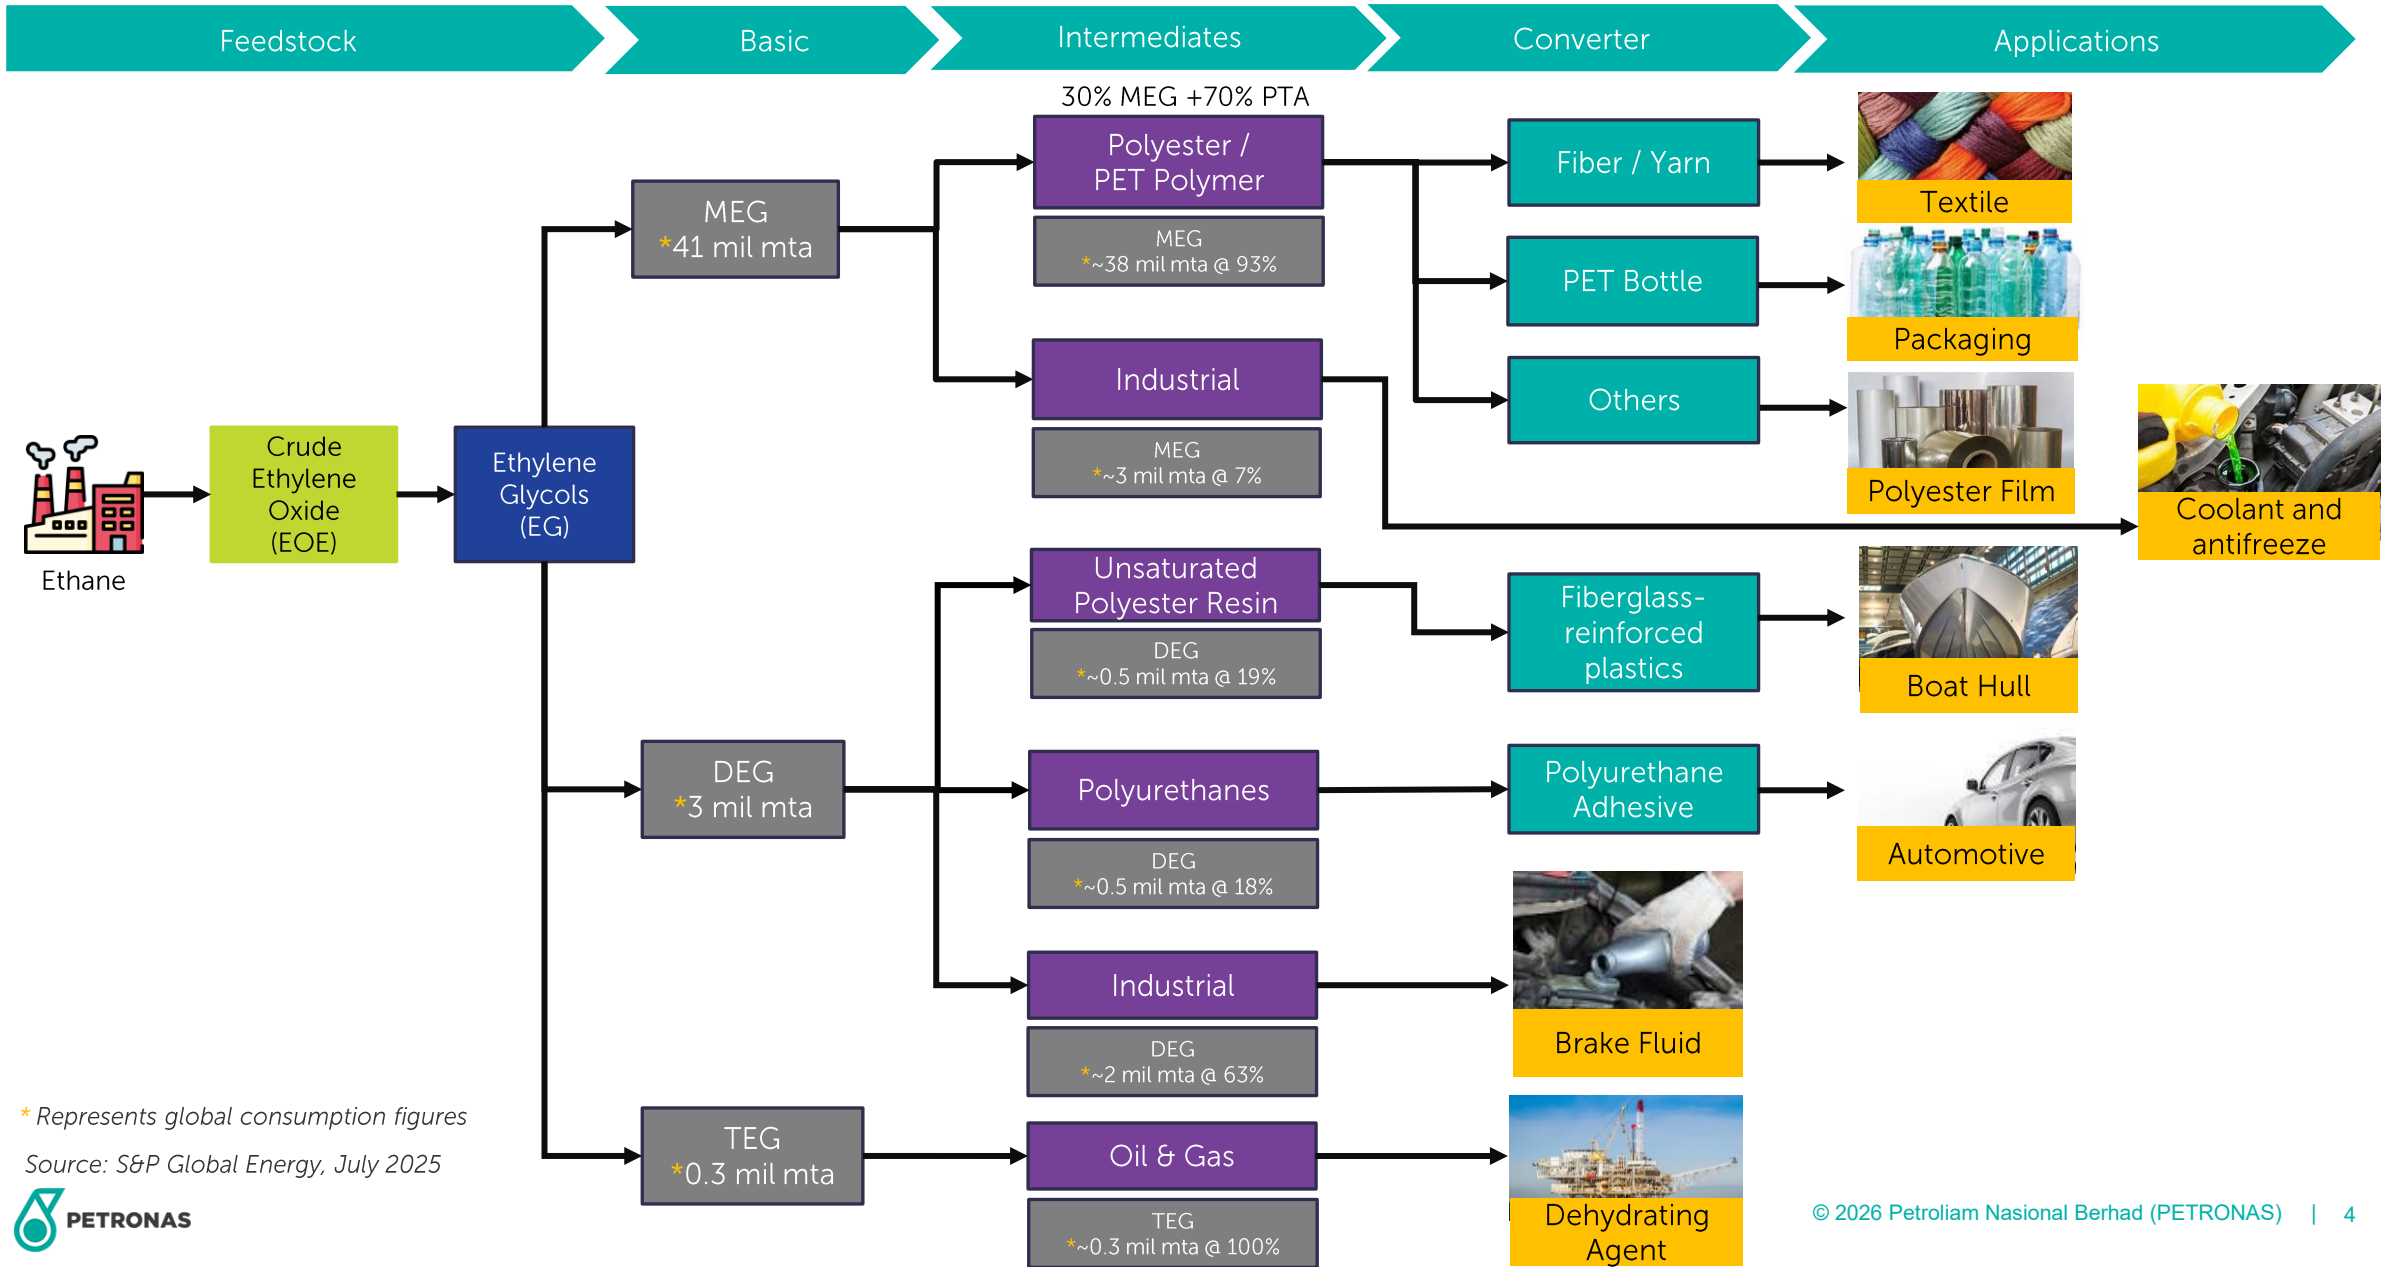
Feedstock

Basic

Intermediates

Converter

Applications

30% MEG +70% PTA

Polyester / PET Polymer

MEG
*~38 mil mta @ 93%

Fiber / Yarn

Textile

PET Bottle

Packaging

MEG
*41 mil mta

Industrial

MEG
*~3 mil mta @ 7%

Others

Polyester Film

Coolant and antifreeze

Ethane

Crude Ethylene Oxide (EOE)

Ethylene Glycols (EG)

Unsaturated Polyester Resin

DEG
*~0.5 mil mta @ 19%

Fiberglass-reinforced plastics

Boat Hull

DEG
*3 mil mta

Polyurethanes

DEG
*~0.5 mil mta @ 18%

Polyurethane Adhesive

Automotive

Industrial

DEG
*~2 mil mta @ 63%

Brake Fluid

* Represents global consumption figures

Source: S&P Global Energy, July 2025

TEG
*0.3 mil mta

Oil & Gas

TEG
*~0.3 mil mta @ 100%

Dehydrating Agent

PETRONAS

© 2026 Petroliam Nasional Berhad (PETRONAS) | 4